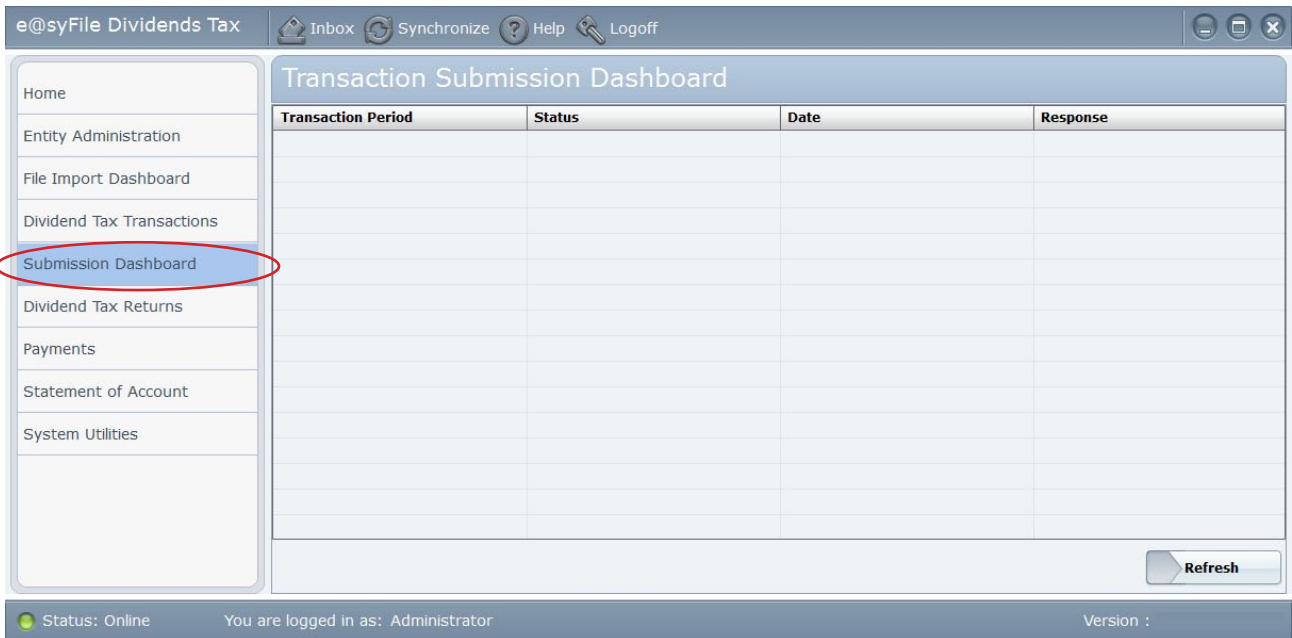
e@syFile Dividends Tax

Inbox Synchronize Help Logoff

Home
Entity Administration
File Import Dashboard
Dividend Tax Transactions
Submission Dashboard
Dividend Tax Returns
Payments
Statement of Account
System Utilities

Transaction Submission Dashboard

| Transaction Period | Status | Date | Response |
|---|---|---|---|

Refresh

Status: Online You are logged in as: Administrator Version :